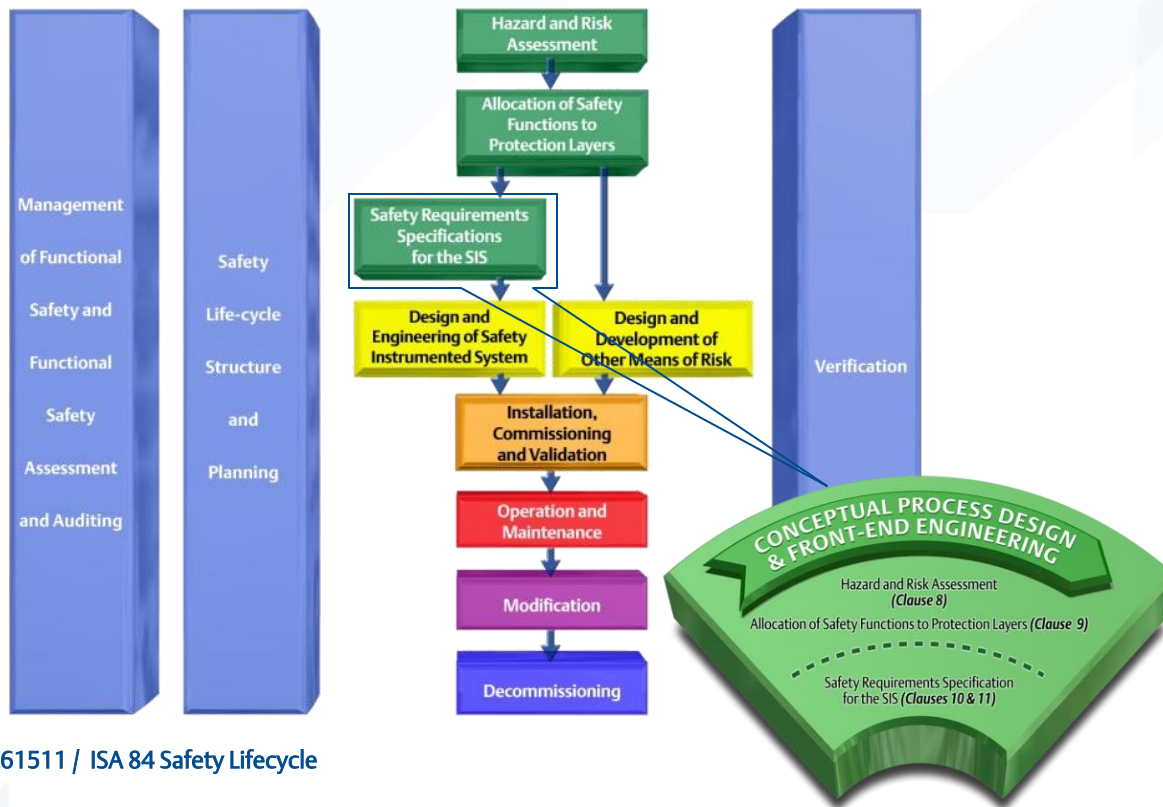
Management of Functional Safety and Functional Safety Assessment and Auditing

Safety Life-cycle Structure and Planning

Hazard and Risk Assessment

Allocation of Safety Functions to Protection Layers

Safety Requirements Specifications for the SIS

Design and Engineering of Safety Instrumented System

Design and Development of Other Means of Risk

Installation, Commissioning and Validation

Operation and Maintenance

Modification

Decommissioning

Verification

CONCEPTUAL PROCESS DESIGN & FRONT-END ENGINEERING

Hazard and Risk Assessment (Clause 8)

Allocation of Safety Functions to Protection Layers (Clause 9)

Safety Requirements Specification for the SIS (Clauses 10 & 11)

61511 / ISA 84 Safety Lifecycle